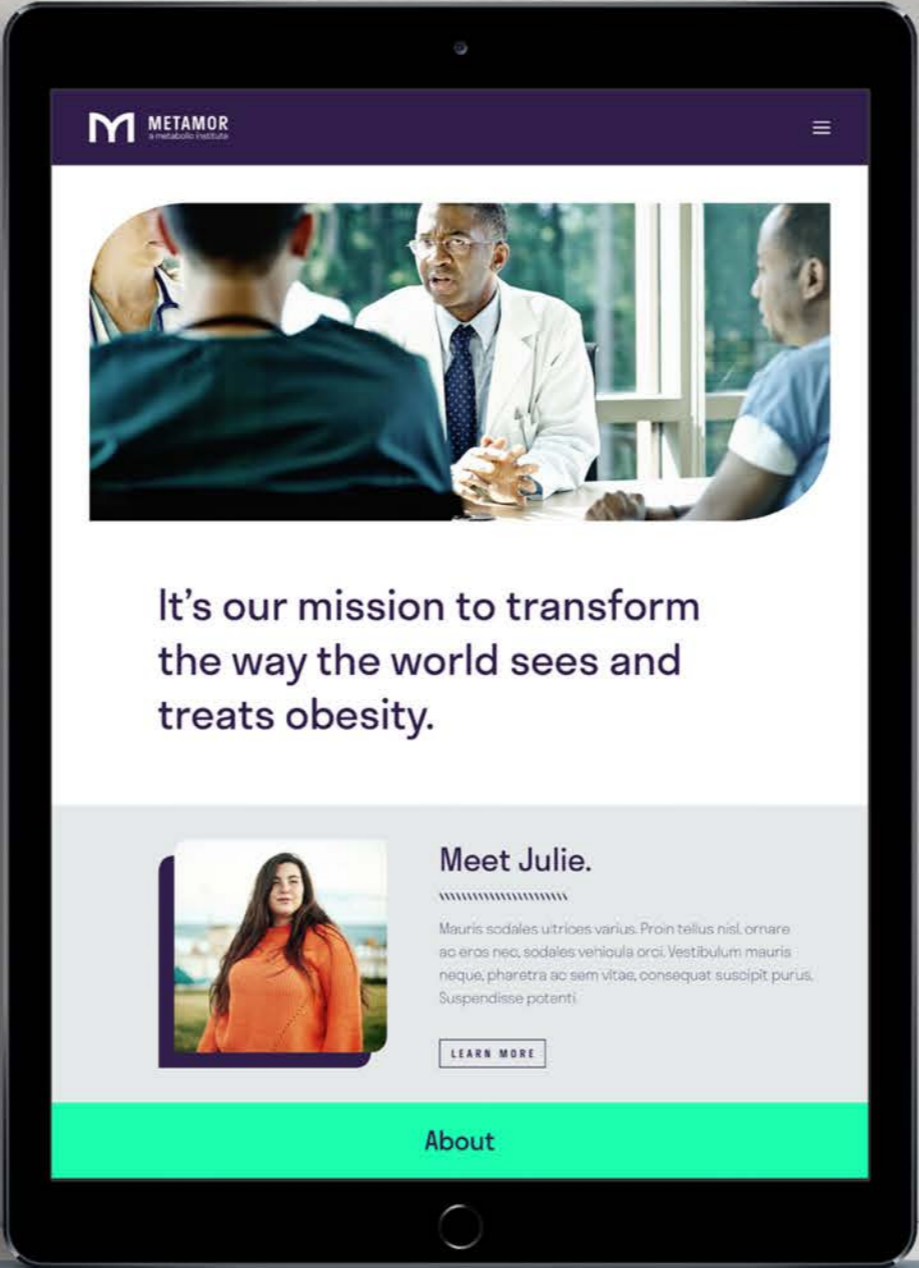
METAMOR
a metabolic institute

It’s our mission to transform the way the world sees and treats obesity.

Meet Julie.

Mauris sodales ultrices varius. Proin tellus nisl, ornare ac eros nec, sodales vehicula orci. Vestibulum mauris neque, pharetra ac sem vitae, consequat suscipit purus. Suspendisse potenti.

LEARN MORE

About